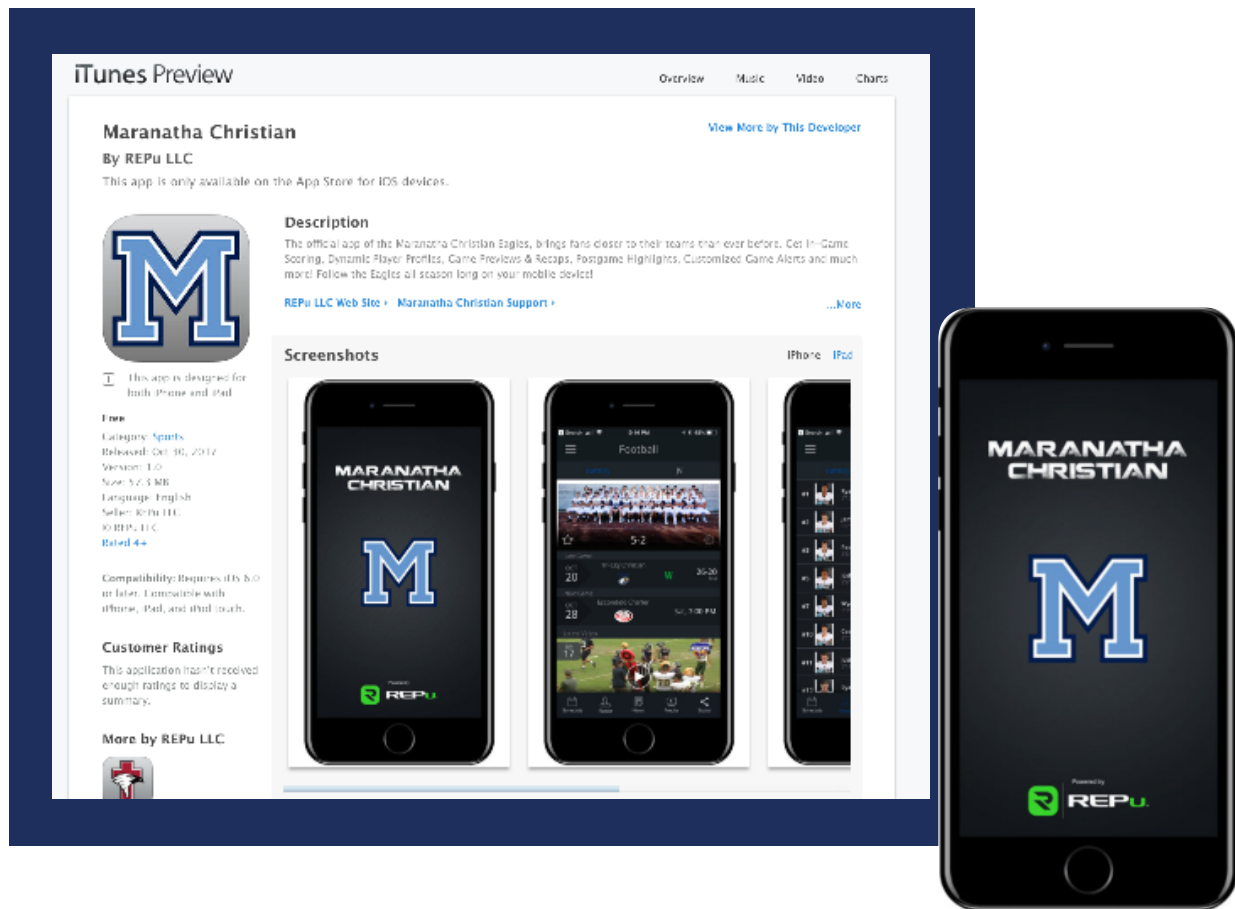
iTunes Preview

Overview Music Video Charts

Maranatha Christian

By REPu LLC

This app is only available on the App Store for iOS devices.

View More by This Developer

Description

The official app of the Maranatha Christian Eagles, brings fans closer to their teams than ever before. Get In-Game Scoring, Dynamic Player Profiles, Game Previews & Recaps, Postgame Highlights, Customized Game Alerts and much more! Follow the Eagles all season long on your mobile device!

REPu LLC Web Site › Maranatha Christian Support ›

...More

This app is designed for both iPhone and iPad

Free
Category: Sports
Released: Oct 30, 2017
Version: 1.0
Size: 57.3 MB
Language: English
Seller: REPu LLC
© REPu LLC
Rated 4+

Compatibility: Requires iOS 8.0 or later. Compatible with iPhone, iPad, and iPod touch.

Customer Ratings

This application hasn't received enough ratings to display a summary.

More by REPu LLC

Screenshots

iPhone iPad

MARANATHA CHRISTIAN

M

Powered by REPu

Football

5-2

OCT 20

W

26-20

OCT 28

MARANATHA CHRISTIAN

M

Powered by

REPu.